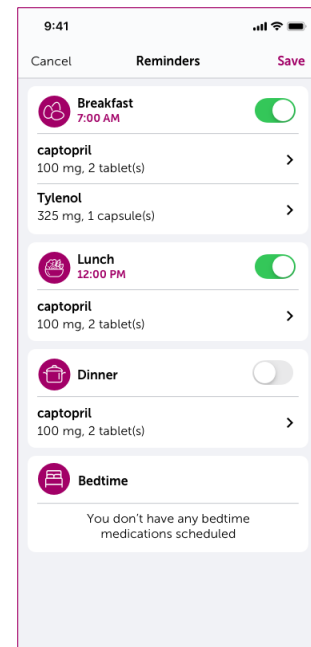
9:41

Cancel Reminders Save

Breakfast
7:00 AM

captopril
100 mg, 2 tablet(s)

Tylenol
325 mg, 1 capsule(s)

Lunch
12:00 PM

captopril
100 mg, 2 tablet(s)

Dinner

captopril
100 mg, 2 tablet(s)

Bedtime

You don't have any bedtime medications scheduled